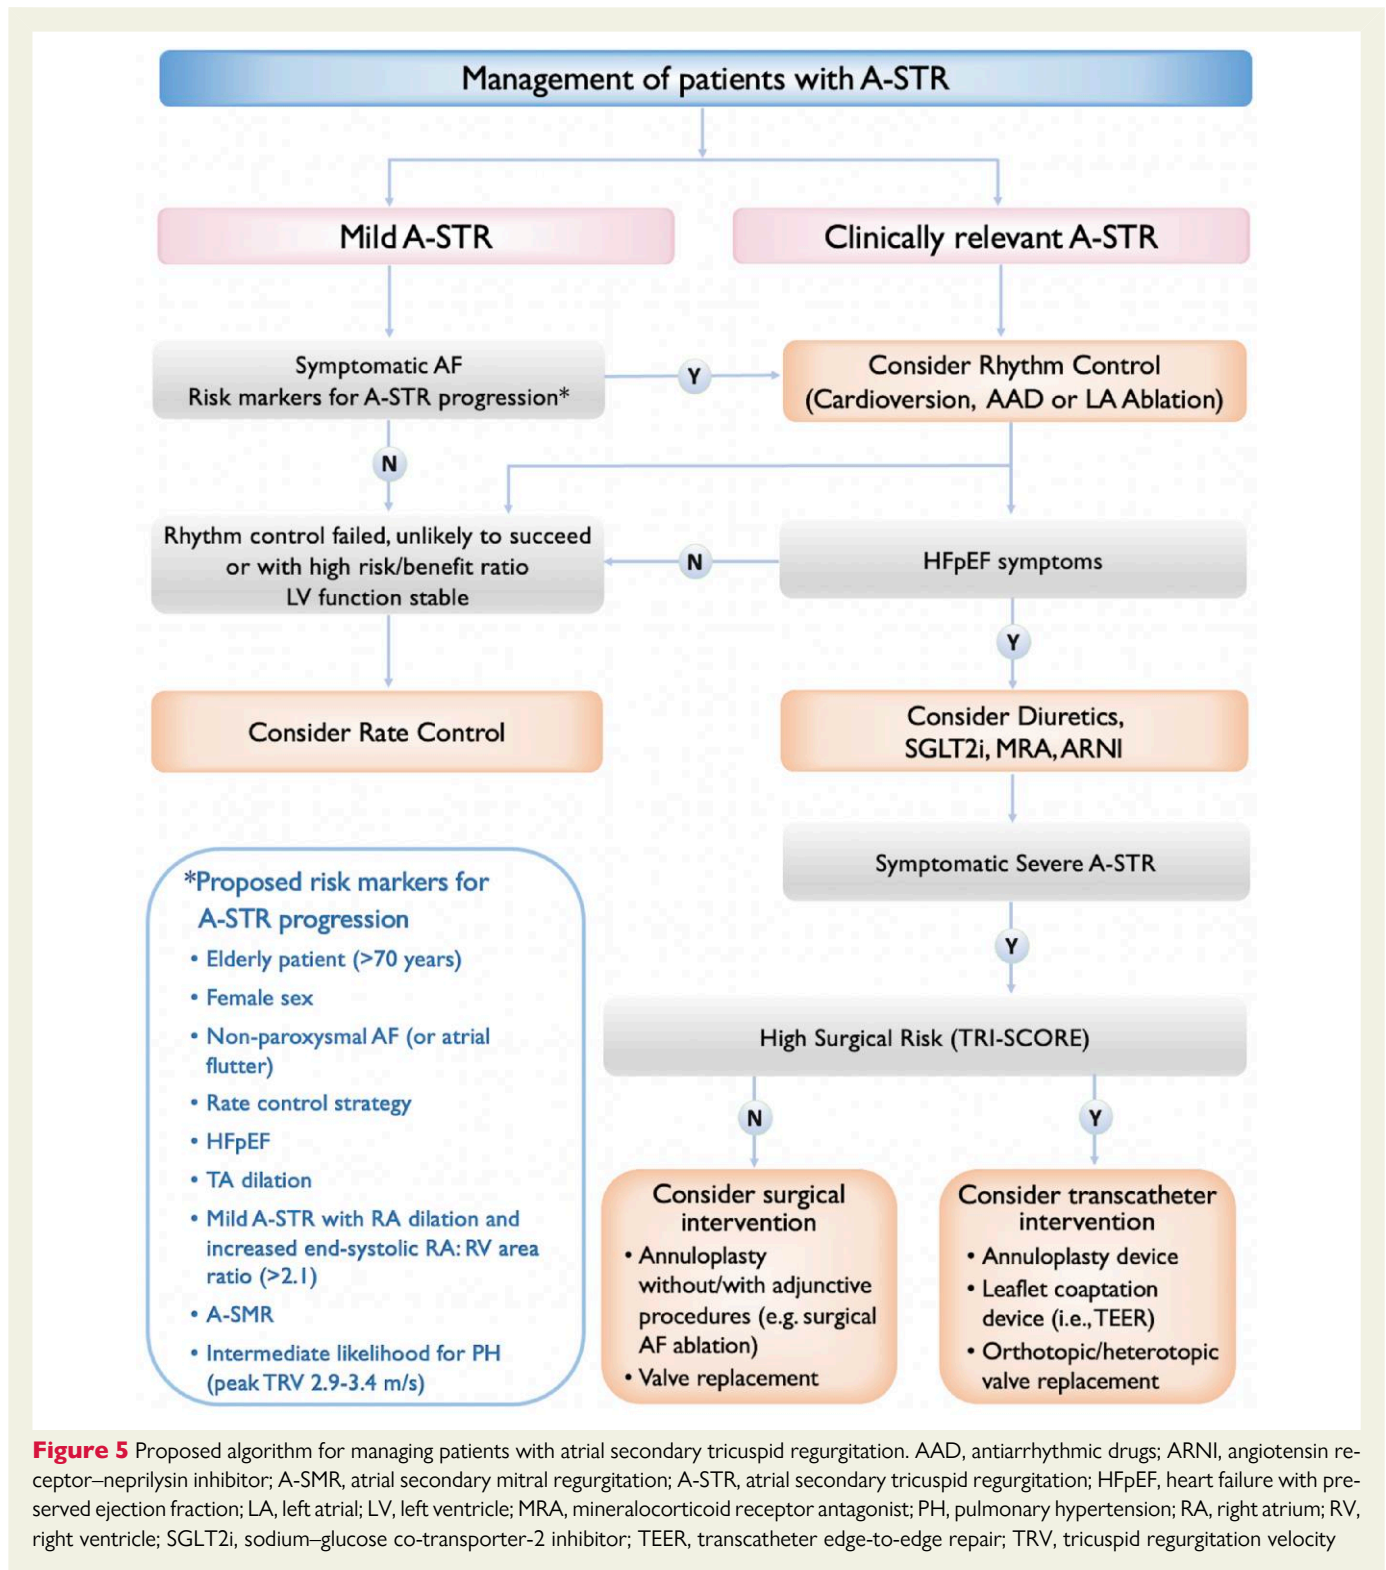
Management of patients with A-STR

Mild A-STR

Clinically relevant A-STR

Symptomatic AF
Risk markers for A-STR progression*

Y

Consider Rhythm Control
(Cardioversion, AAD or LA Ablation)

N

Rhythm control failed, unlikely to succeed or with high risk/benefit ratio
LV function stable

N

HFpEF symptoms

Y

Consider Rate Control

Consider Diuretics, SGLT2i, MRA, ARNI

Symptomatic Severe A-STR

Y

*Proposed risk markers for A-STR progression
• Elderly patient (>70 years)
• Female sex
• Non-paroxysmal AF (or atrial flutter)
• Rate control strategy
• HFpEF
• TA dilation
• Mild A-STR with RA dilation and increased end-systolic RA: RV area ratio (>2.1)
• A-SMR
• Intermediate likelihood for PH (peak TRV 2.9-3.4 m/s)

High Surgical Risk (TRI-SCORE)

N

Y

Consider surgical intervention
• Annuloplasty without/with adjunctive procedures (e.g. surgical AF ablation)
• Valve replacement

Consider transcatheter intervention
• Annuloplasty device
• Leaflet coaptation device (i.e., TEER)
• Orthotopic/heterotopic valve replacement

Figure 5 Proposed algorithm for managing patients with atrial secondary tricuspid regurgitation. AAD, antiarrhythmic drugs; ARNI, angiotensin receptor–neprilysin inhibitor; A-SMR, atrial secondary mitral regurgitation; A-STR, atrial secondary tricuspid regurgitation; HFpEF, heart failure with preserved ejection fraction; LA, left atrial; LV, left ventricle; MRA, mineralocorticoid receptor antagonist; PH, pulmonary hypertension; RA, right atrium; RV, right ventricle; SGLT2i, sodium–glucose co-transporter-2 inhibitor; TEER, transcatheter edge-to-edge repair; TRV, tricuspid regurgitation velocity